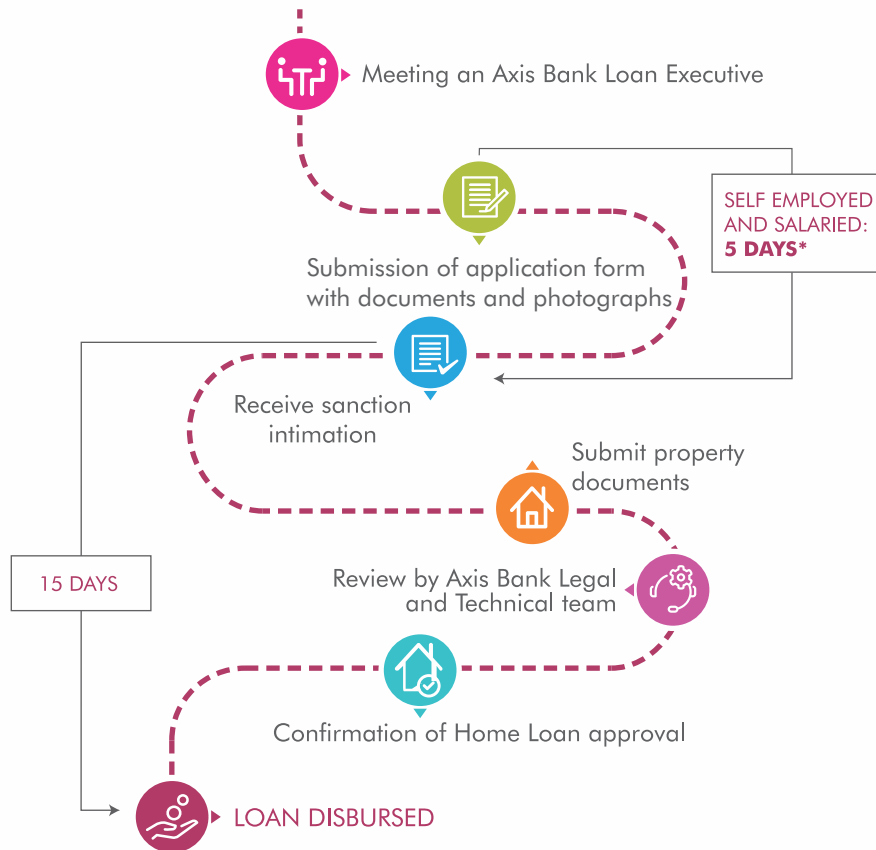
Meeting an Axis Bank Loan Executive

SELF EMPLOYED AND SALARIED: **5 DAYS***

Submission of application form with documents and photographs

Receive sanction intimation

Submit property documents

15 DAYS

Review by Axis Bank Legal and Technical team

Confirmation of Home Loan approval

LOAN DISBURSED